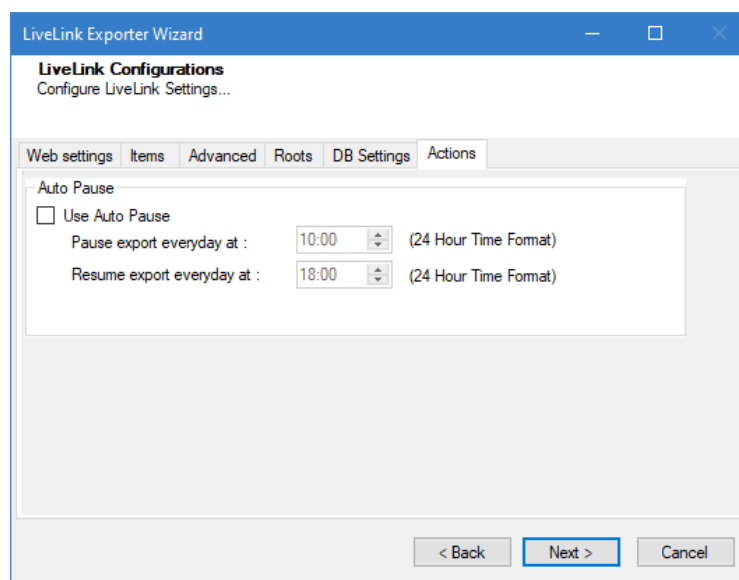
LiveLink Exporter Wizard

LiveLink Configurations
Configure LiveLink Settings...

Web settings | Items | Advanced | Roots | DB Settings | Actions

Auto Pause

Use Auto Pause

Pause export everyday at : 10:00 (24 Hour Time Format)

Resume export everyday at : 18:00 (24 Hour Time Format)

< Back | Next > | Cancel